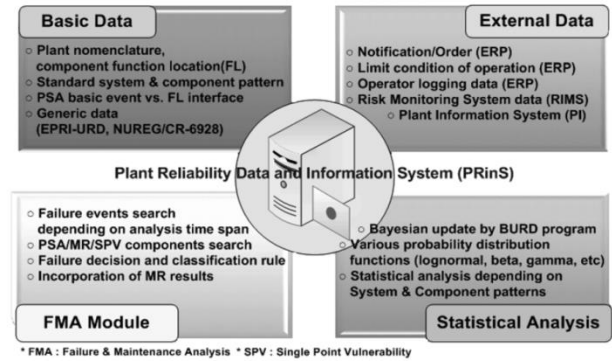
Basic Data

○ Plant nomenclature, component function location(FL)
○ Standard system & component pattern
○ PSA basic event vs. FL interface
○ Generic data (EPRI-URD, NUREG/CR-6928)

External Data

○ Notification/Order (ERP)
○ Limit condition of operation (ERP)
○ Operator logging data (ERP)
○ Risk Monitoring System data (RIMS)
○ Plant Information System (PI)

Plant Reliability Data and Information System (PRinS)

○ Failure events search depending on analysis time span
○ PSA/MR/SPV components search
○ Failure decision and classification rule
○ Incorporation of MR results

FMA Module

○ Bayesian update by BURD program
○ Various probability distribution functions (lognormal, beta, gamma, etc)
○ Statistical analysis depending on System & Component patterns

Statistical Analysis

* FMA : Failure & Maintenance Analysis * SPV : Single Point Vulnerability